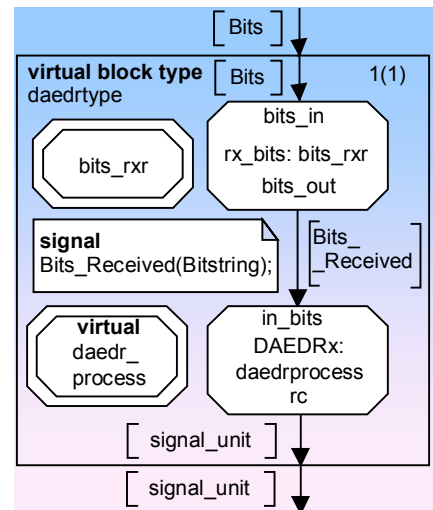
[ Bits ]

virtual block type daedrtype

[ Bits ]

1(1)

bits_rxr

bits_in

rx_bits: bits_rxr

bits_out

signal Bits_Received(Bitstring);

[ Bits_ _Received ]

virtual daedr_ process

in_bits

DAEDRx: daedrprocess

rc

[ signal_unit ]

[ signal_unit ]